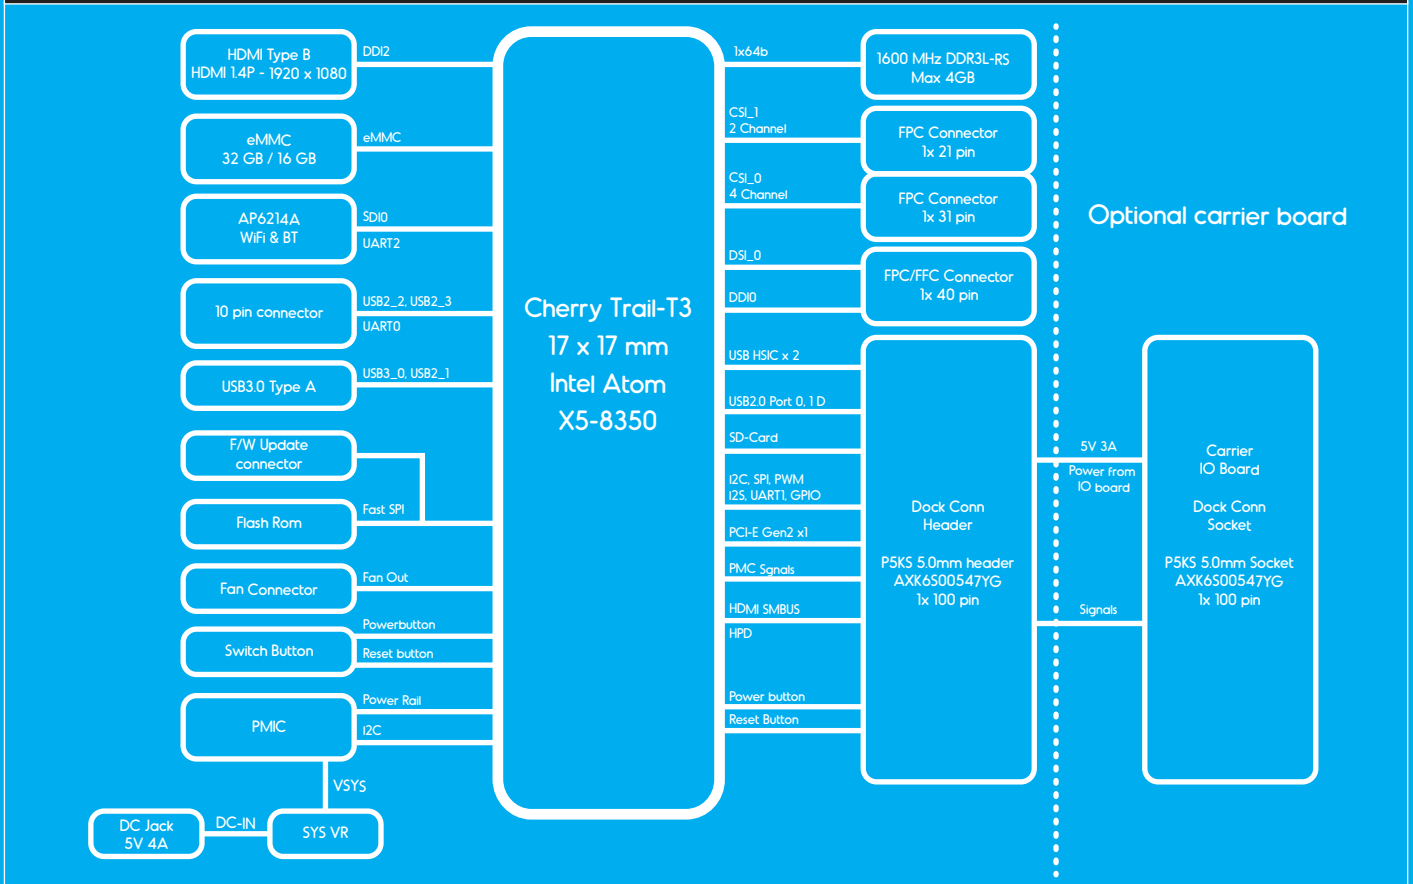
HDMI Type B
HDMI 1.4P - 1920 x 1080

DDI2

eMMC
32 GB / 16 GB

eMMC

AP6214A
WiFi & BT

SDIO
UART2

10 pin connector

USB2_2, USB2_3
UART0

USB3.0 Type A

USB3_0, USB2_1

F/W Update connector

Flash Rom

Fast SPI

Fan Connector

Fan Out

Switch Button

Powerbutton
Reset button

PMIC

Power Rail
I2C

VSYS

DC Jack
5V 4A

DC-IN

SYS VR

Cherry Trail-T3
17 x 17 mm
Intel Atom
X5-8350

1x64b

1600 MHz DDR3L-RS
Max 4GB

CSI_1
2 Channel

FPC Connector
1x 21 pin

CSI_0
4 Channel

FPC Connector
1x 31 pin

DSI_0

DDI0

FPC/FFC Connector
1x 40 pin

USB HSIC x 2
USB2.0 Port 0, 1 D
SD-Card
I2C, SPI, PWM
I2S, UART1, GPIO
PCI-E Gen2 x1
PMC Sgnals
HDMI SMBUS
HPD
Power button
Reset Button

Dock Conn
Header

P5KS 5.0mm header
AXK6S00547YG
1x 100 pin

Optional carrier board

5V 3A
Power from
IO board

Signals

Carrier
IO Board

Dock Conn
Socket

P5KS 5.0mm Socket
AXK6S00547YG
1x 100 pin